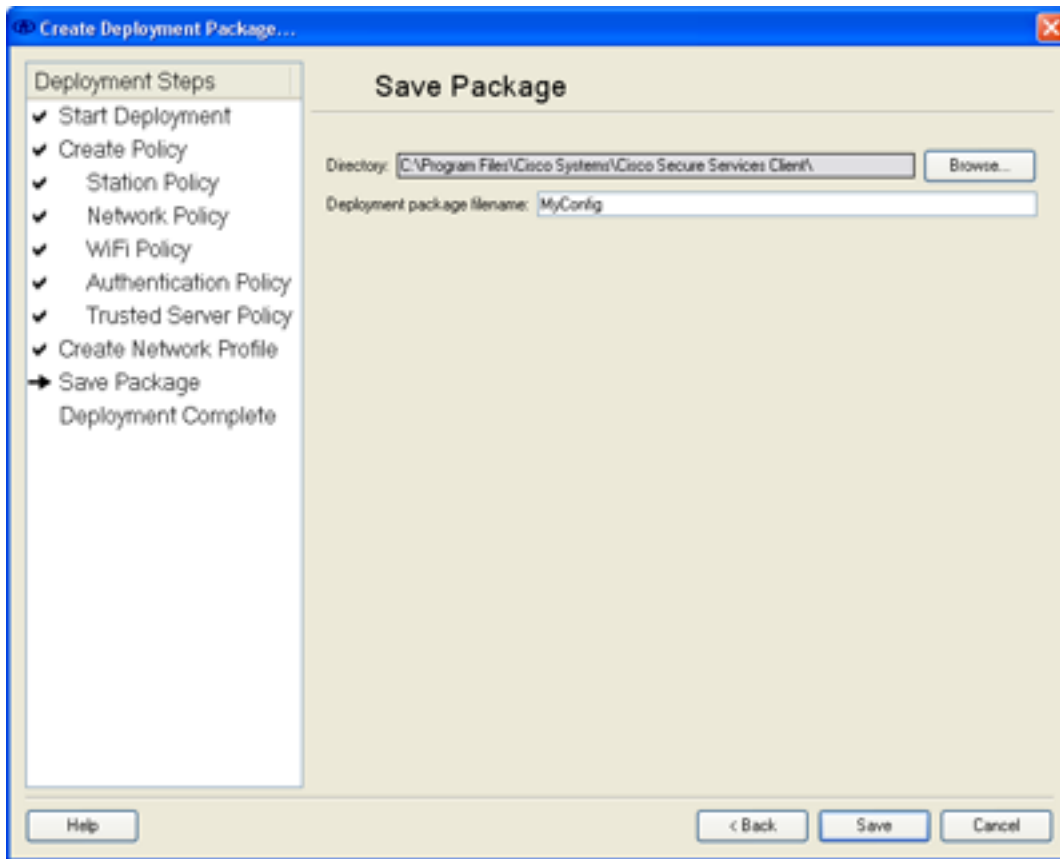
Create Deployment Package...

Deployment Steps
✔ Start Deployment
✔ Create Policy
✔ Station Policy
✔ Network Policy
✔ WiFi Policy
✔ Authentication Policy
✔ Trusted Server Policy
✔ Create Network Profile
→ Save Package
Deployment Complete

Save Package

Directory: C:\Program Files\Cisco Systems\Cisco Secure Services Client\
Browse...

Deployment package filename: MyConfig

Help

< Back
Save
Cancel